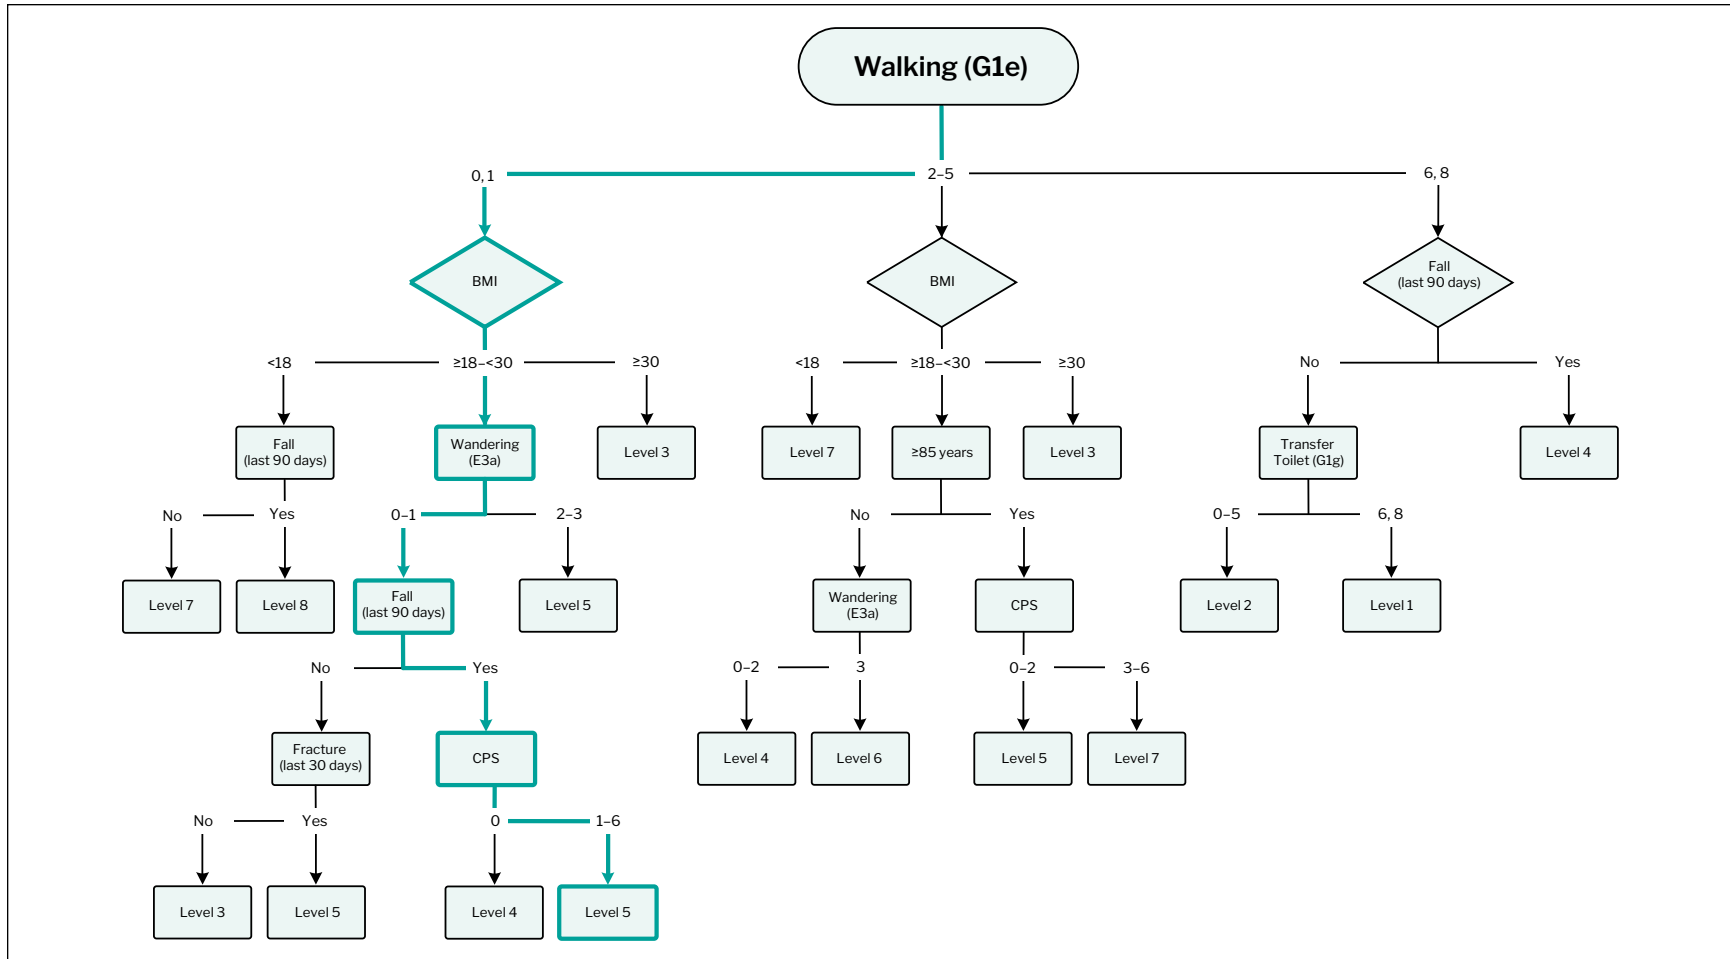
Walking (G1e)

0, 1
2–5
6, 8

BMI
BMI
Fall (last 90 days)

<18
≥18–<30
≥30
<18
≥18–<30
≥30
No
Yes

Fall (last 90 days)
Wandering (E3a)
Level 3
Level 7
≥85 years
Level 3
Transfer Toilet (G1g)
Level 4

No
Yes
0–1
2–3
No
Yes
0–5
6, 8

Level 7
Level 8
Fall (last 90 days)
Level 5
Wandering (E3a)
CPS
Level 2
Level 1

No
Yes
0–2
3
0–2
3–6

Fracture (last 30 days)
CPS
Level 4
Level 6
Level 5
Level 7

No
Yes
0
1–6

Level 3
Level 5
Level 4
Level 5